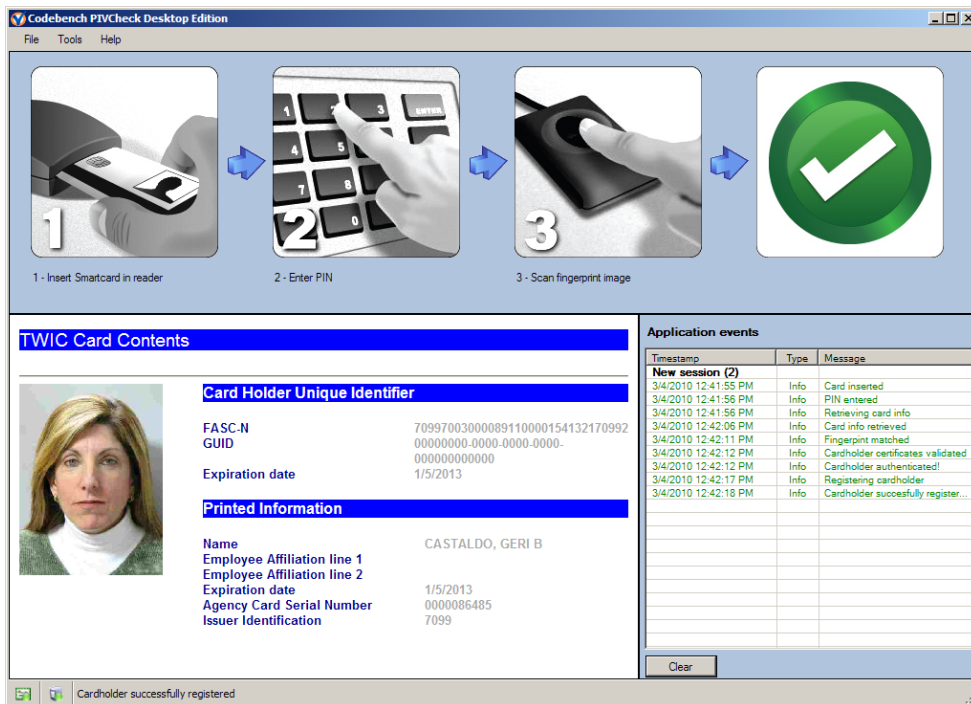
Codebench PIVCheck Desktop Edition

File Tools Help

1 2 3 ENTER 4 5 7 8 0

1

1 - Insert Smartcard in reader

2

2 - Enter PIN

3

3 - Scan fingerprint image

TWIC Card Contents

Card Holder Unique Identifier

| | |
|---|---|
| FASC-N | 70997003000891100001541321709​92 |
| GUID | 00000000-0000-0000-0000-000000000000 |
| Expiration date | 1/5/2013 |

Printed Information

| | |
|---|---|
| Name | CASTALDO, GERI B |
| Employee Affiliation line 1 | |
| Employee Affiliation line 2 | |
| Expiration date | 1/5/2013 |
| Agency Card Serial Number | 0000086485 |
| Issuer Identification | 7099 |

Application events

| Timestamp | Type | Message |
|---|---|---|
| New session (2) | | |
| 3/4/2010 12:41:55 PM | Info | Card inserted |
| 3/4/2010 12:41:56 PM | Info | PIN entered |
| 3/4/2010 12:41:56 PM | Info | Retrieving card info |
| 3/4/2010 12:42:06 PM | Info | Card info retrieved |
| 3/4/2010 12:42:11 PM | Info | Fingerprint matched |
| 3/4/2010 12:42:12 PM | Info | Cardholder certificates validated |
| 3/4/2010 12:42:12 PM | Info | Cardholder authenticated! |
| 3/4/2010 12:42:17 PM | Info | Registering cardholder |
| 3/4/2010 12:42:18 PM | Info | Cardholder succesfully register... |

Clear

Cardholder successfully registered